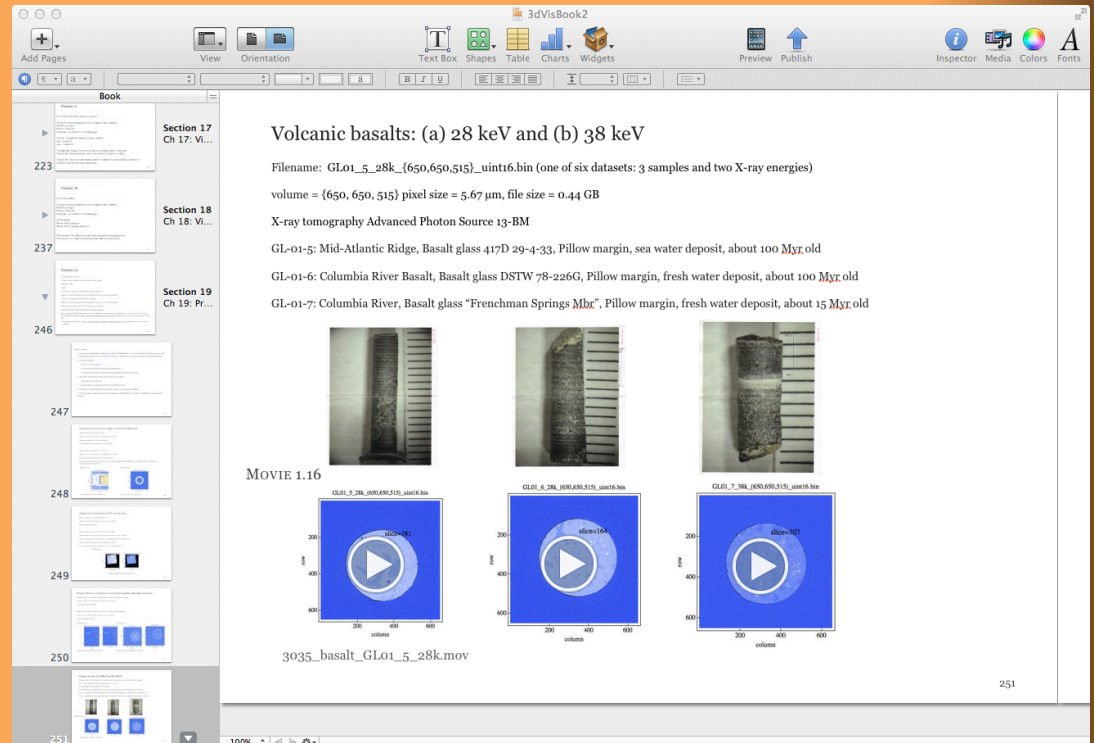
3dVisBook2

Add Pages
View
Orientation
Text Box
Shapes
Table
Charts
Widgets
Preview
Publish
Inspector
Media
Colors
Fonts

Book

Section 17
Ch 17: Vi...
223

Section 18
Ch 18: Vi...
237

Section 19
Ch 19: Pr...
246

247
248
249
250
251

Volcanic basalts: (a) 28 keV and (b) 38 keV

Filename: GL01_5_28k_{650,650,515}_uint16.bin (one of six datasets: 3 samples and two X-ray energies)

volume = {650, 650, 515} pixel size = 5.67 µm, file size = 0.44 GB

X-ray tomography Advanced Photon Source 13-BM

GL-01-5: Mid-Atlantic Ridge, Basalt glass 417D 29-4-33, Pillow margin, sea water deposit, about 100 Myr old

GL-01-6: Columbia River Basalt, Basalt glass DSTW 78-226G, Pillow margin, fresh water deposit, about 100 Myr old

GL-01-7: Columbia River, Basalt glass "Frenchman Springs Mbr", Pillow margin, fresh water deposit, about 15 Myr old

MOVIE 1.16

GL01_5_28k_(650,650,515)_uint16.bin
slice=181
200
400
600
row
200
400
600
column

GL01_6_28k_(650,650,515)_uint16.bin
slice=164
200
400
600
row
200
400
600
column

GL01_7_38k_(650,650,515)_uint16.bin
slice=107
200
400
600
row
200
400
600
column

3035_basalt_GL01_5_28k.mov

251

100%